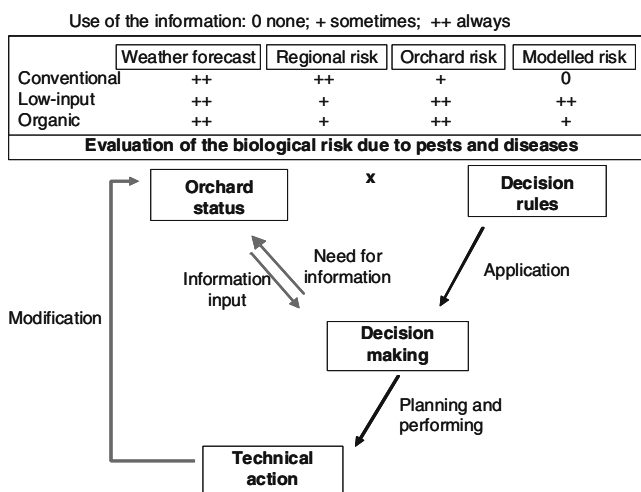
Use of the information: 0 none; + sometimes; ++ always

| | Weather forecast | Regional risk | Orchard risk | Modelled risk |
|---|---|---|---|---|
| Conventional | ++ | ++ | + | 0 |
| Low-input | ++ | + | ++ | ++ |
| Organic | ++ | + | ++ | + |

Evaluation of the biological risk due to pests and diseases

Orchard status

x

Decision rules

Need for information

Information input

Application

Modification

Decision making

Planning and performing

Technical action